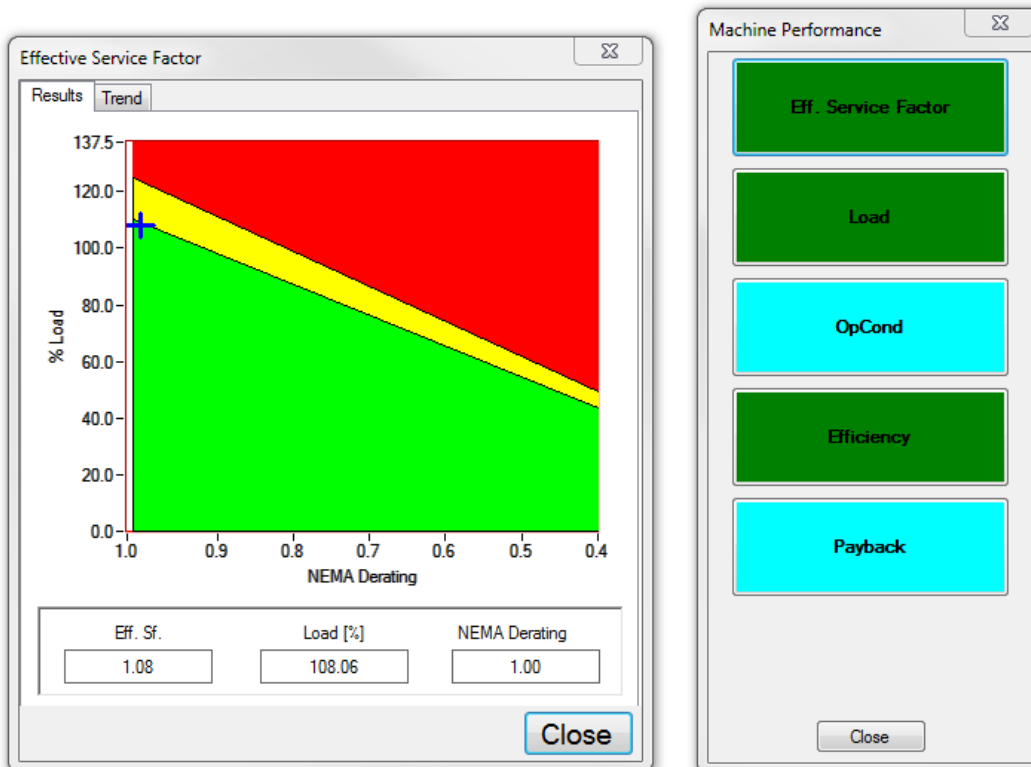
Effective Service Factor

Results Trend

137.5
120.0
100.0
80.0
60.0
40.0
20.0
0.0

% Load

1.0 0.9 0.8 0.7 0.6 0.5 0.4

NEMA Derating

| Eff. Sf. | Load [%] | NEMA Derating |
|---|---|---|
| 1.08 | 108.06 | 1.00 |

Close

Machine Performance

Eff. Service Factor

Load

OpCond

Efficiency

Payback

Close